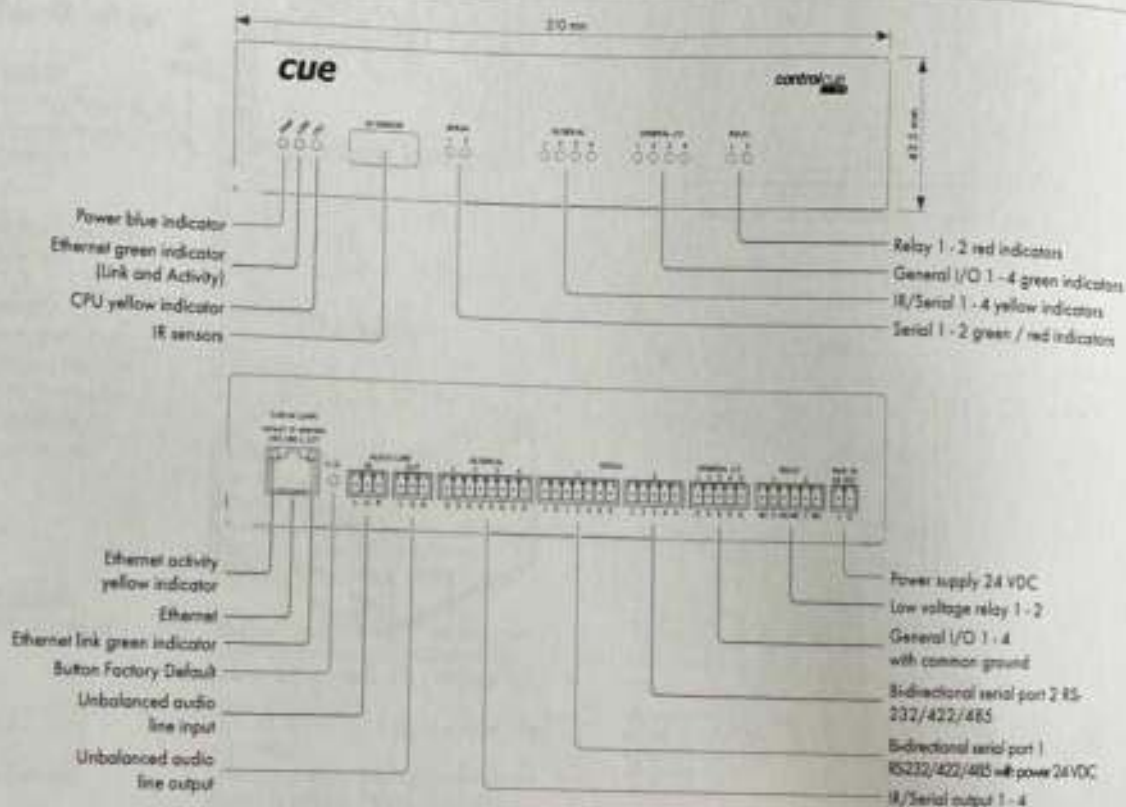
210 mm

cue

controlcue

43.5 mm

IR SENSOR

SERIAL

IR/SERIAL

GENERAL I/O

RELAY

Power blue indicator

Ethernet green indicator (Link and Activity)

CPU yellow indicator

IR sensors

Relay 1 - 2 red indicators

General I/O 1 - 4 green indicators

IR/Serial 1 - 4 yellow indicators

Serial 1 - 2 green / red indicators

Ethernet activity yellow indicator

Ethernet

Ethernet link green indicator

Button Factory Default

Unbalanced audio line input

Unbalanced audio line output

Power supply 24 VDC

Low voltage relay 1 - 2

General I/O 1 - 4 with common ground

Bidirectional serial port 2 RS-232/422/485

Bidirectional serial port 1 RS232/422/485 with power 24VDC

IR/Serial output 1 - 4